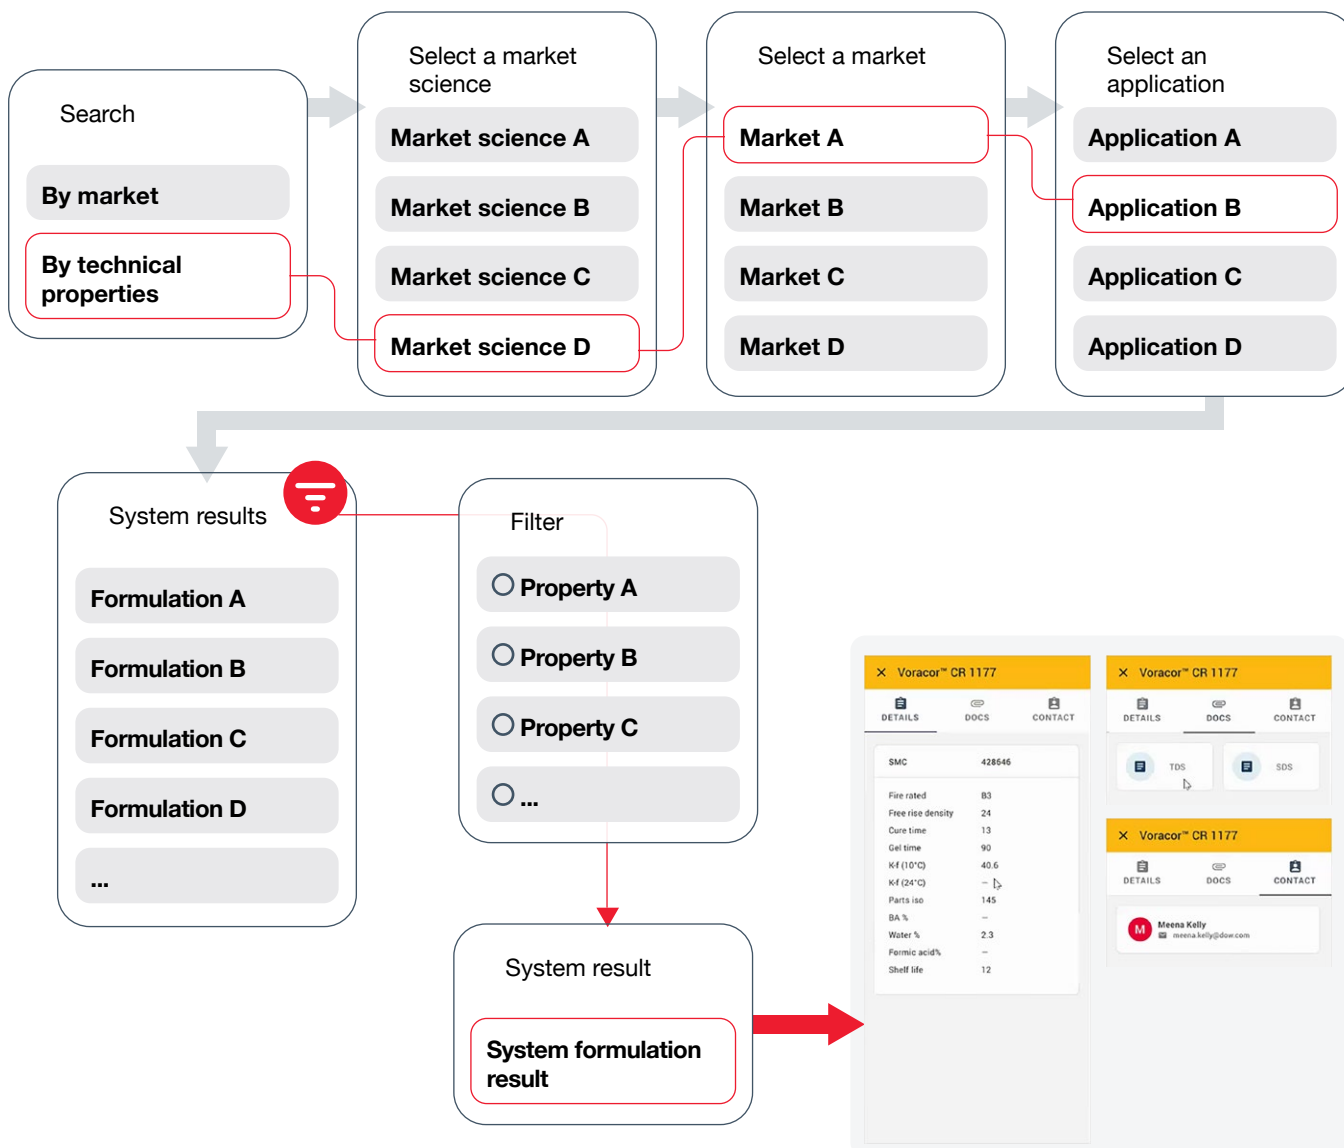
Search

By market

By technical properties

Select a market science

Market science A

Market science B

Market science C

Market science D

Select a market

Market A

Market B

Market C

Market D

Select an application

Application A

Application B

Application C

Application D

System results

Formulation A

Formulation B

Formulation C

Formulation D

...

Filter

Property A

Property B

Property C

...

System result

System formulation result

× Voracor™ CR 1177

DETAILS DOCS CONTACT

| | |
|---|---|
| SMC | 428646 |
| Fire rated | B3 |
| Free rise density | 24 |
| Cure time | 13 |
| Gel time | 90 |
| K-f (10°C) | 40.6 |
| K-f (24°C) | – |
| Parts iso | 145 |
| BA % | – |
| Water % | 2.3 |
| Formic acid% | – |
| Shelf life | 12 |

× Voracor™ CR 1177

DETAILS DOCS CONTACT

TDS SDS

× Voracor™ CR 1177

DETAILS DOCS CONTACT

M Meena Kelly
meena.kelly@dow.com